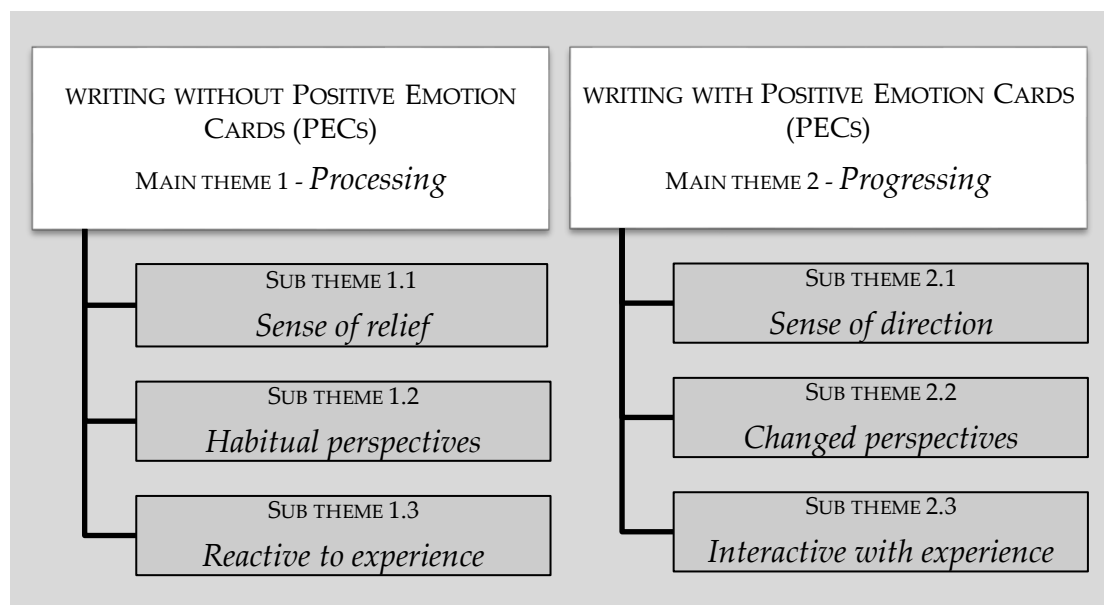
WRITING WITHOUT POSITIVE EMOTION CARDS (PECS)

MAIN THEME 1 - *Processing*

SUB THEME 1.1
*Sense of relief*

SUB THEME 1.2
*Habitual perspectives*

SUB THEME 1.3
*Reactive to experience*

WRITING WITH POSITIVE EMOTION CARDS (PECS)

MAIN THEME 2 - *Progressing*

SUB THEME 2.1
*Sense of direction*

SUB THEME 2.2
*Changed perspectives*

SUB THEME 2.3
*Interactive with experience*